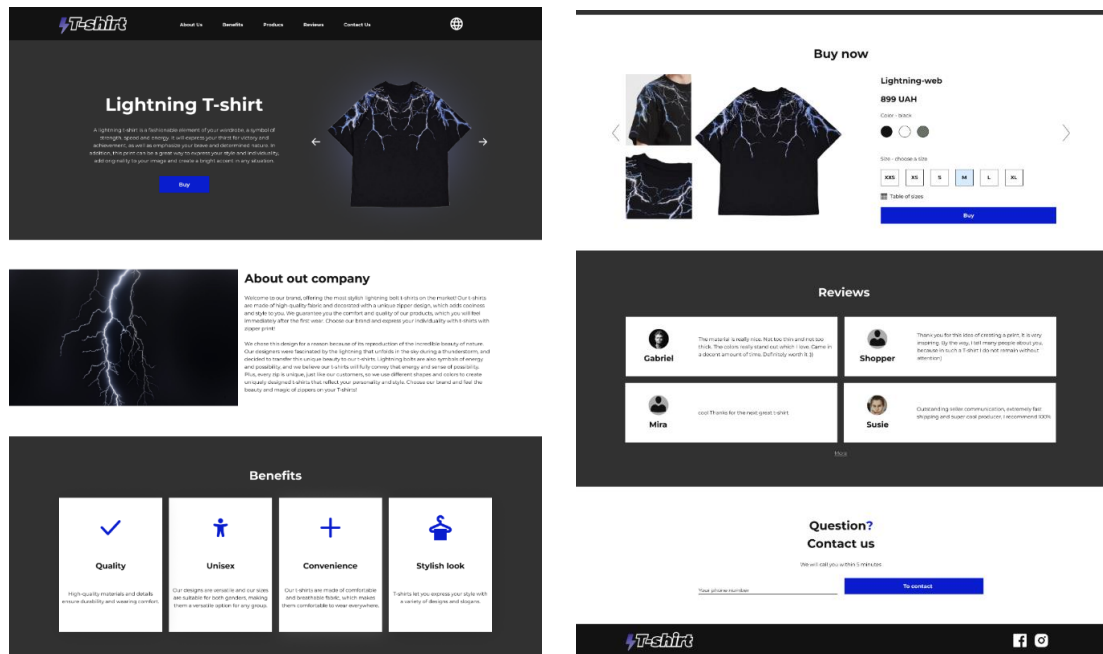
T-shirt

About Us Benefits Products Reviews Contact Us

Lightning T-shirt

A lightning t-shirt is a fashionable element of your wardrobe, a symbol of strength, speed and energy. It will express your thirst for victory and achievement, as well as emphasize your brave and determined nature. In addition, this print can be a great way to express your style and individuality, add originality to your image and create a bright accent in any situation.

Buy

About out company

Welcome to our brand, offering the most stylish lightning bolt t-shirts on the market! Our t-shirts are made of high-quality fabric and decorated with a unique zipper design, which adds coolness and style to you. We guarantee you the comfort and quality of our products, which you will feel immediately after the first wear. Choose our brand and express your individuality with t-shirts with zipper print!

We chose this design for a reason because of its reproduction of the incredible beauty of nature. Our designers were fascinated by the lightning that unfolds in the sky during a thunderstorm, and decided to transfer this unique beauty to our t-shirts. Lightning bolts are also symbols of energy and possibility, and we believe our t-shirts will fully convey that energy and sense of possibility. Plus, every zip is unique, just like our customers, so we use different shapes and colors to create uniquely designed t-shirts that reflect your personality and style. Choose our brand and feel the beauty and magic of zippers on your T-shirts!

Benefits

Quality
High-quality materials and details ensure durability and wearing comfort.

Unisex
Our designs are versatile and our sizes are suitable for both genders, making them a versatile option for any group.

Convenience
Our t-shirts are made of comfortable and breathable fabric, which makes them comfortable to wear everywhere.

Stylish look
T-shirts let you express your style with a variety of designs and slogans.

Buy now

Lightning-web

899 UAH

Color - black

Size - choose a size

XXS XS S M L XL

Table of sizes

Buy

Reviews

Gabriel
The material is really nice. Not too thin and not too thick. The colors really stand out which I love. Came in a decent amount of time. Definitely worth it :))

Shopper
Thank you for this idea of creating a print, it is very inspiring. By the way, I tell many people about you, because in such a T-shirt I do not remain without attention:)

Mira
cool Thanks for the next great t-shirt.

Susie
Outstanding seller communication, extremely fast shipping and super cool product. I recommend 100%

More

Question?
Contact us

We will call you within 5 minutes

Your phone number

To contact

T-shirt